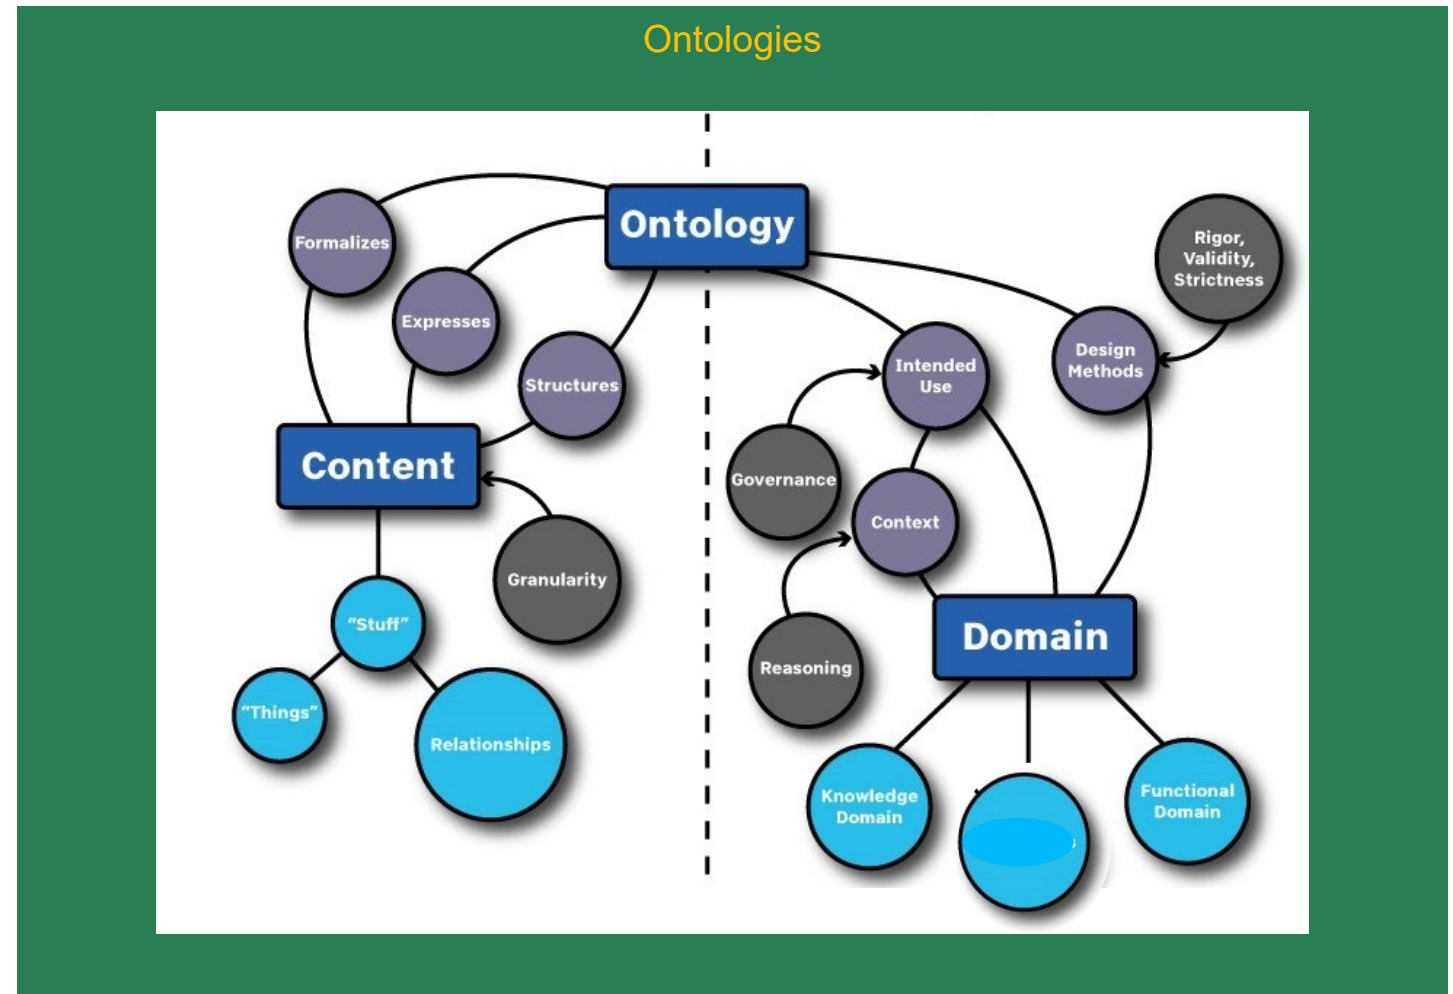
Ontologies

Ontology

Formalizes

Expresses

Structures

Content

Granularity

"Stuff"

"Things"

Relationships

Rigor, Validity, Strictness

Intended Use

Design Methods

Governance

Context

Reasoning

Domain

Knowledge Domain

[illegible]

Functional Domain